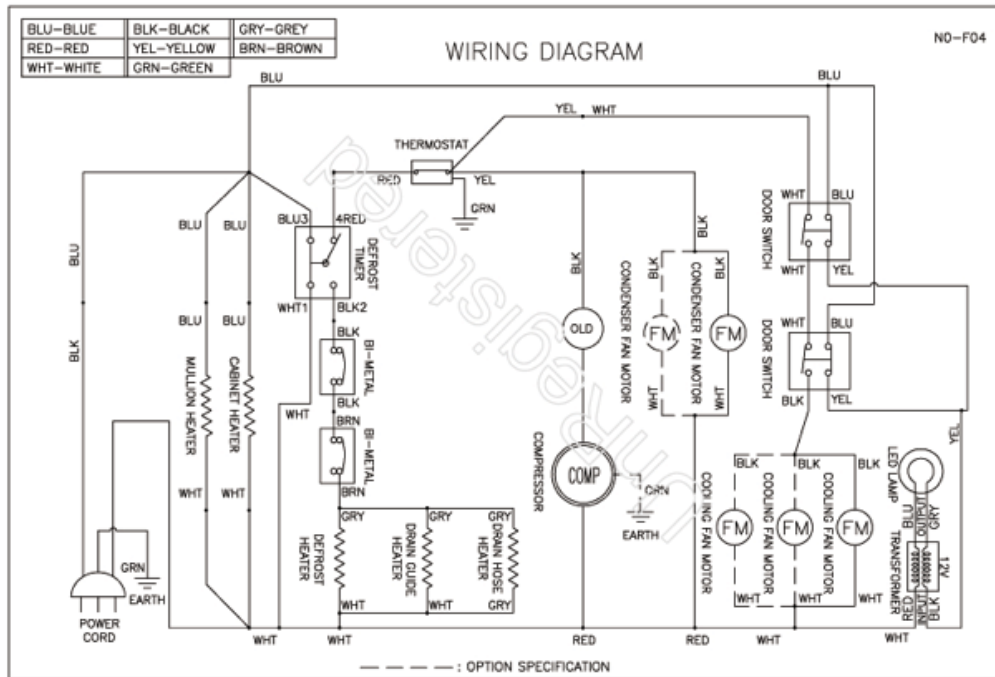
| BLU-BLUE | BLK-BLACK | GRY-GREY |
|---|---|---|
| RED-RED | YEL-YELLOW | BRN-BROWN |
| WHT-WHITE | GRN-GREEN | |

WIRING DIAGRAM

NO-F04

BLU

BLU

YEL WHT

THERMOSTAT

RED YEL

GRN

BLU BLU

BLU3 4RED

DEFROST TIMER

WHT1 BLK2

BLU

BLK

BLU BLU

BLK

BI-METAL

BRN

BI-METAL

BRN

MULLION HEATER

CABINET HEATER

WHT

WHT WHT

GRY GRY GRY

DEFROST HEATER

DRAIN GUIDE HEATER

DRAIN HOSE HEATER

WHT WHT GRY

BLK

OLD

COMPRESSOR

COMP

GRN

EARTH

BLK BLK

CONDENSER FAN MOTOR

FM

CONDENSER FAN MOTOR

FM

WHT WHT

WHT BLU

DOOR SWITCH

WHT YEL

WHT BLU

DOOR SWITCH

BLK YEL

YEL

BLK BLK BLK

COOLING FAN MOTOR

FM

COOLING FAN MOTOR

FM

COOLING FAN MOTOR

FM

WHT WHT

LED LAMP

BLU GRY

TRANSFORMER

INPUT OUTPUT

12V

RED BLK

GRN

EARTH

POWER CORD

WHT WHT RED RED WHT WHT

— — — — : OPTION SPECIFICATION

refrigeratorparts.ru